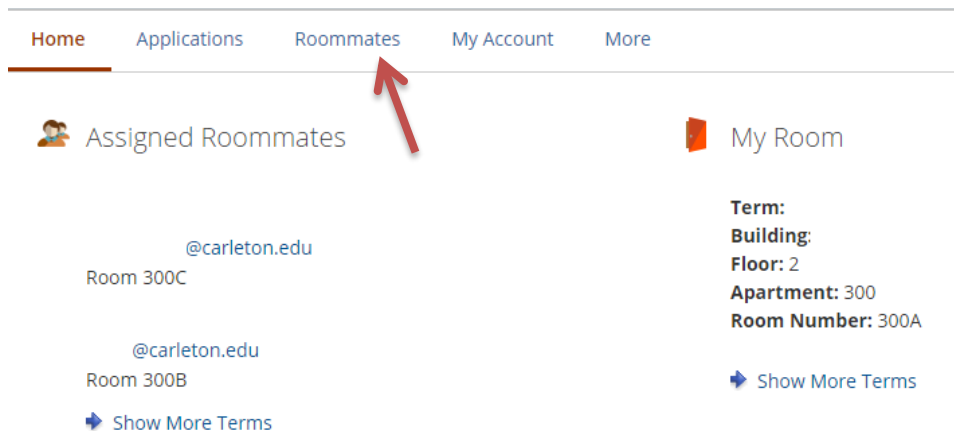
Home Applications Roommates My Account More

Assigned Roommates

@carleton.edu
Room 300C

@carleton.edu
Room 300B

Show More Terms

My Room

**Term:**
**Building**:
**Floor:** 2
**Apartment:** 300
**Room Number:** 300A

Show More Terms